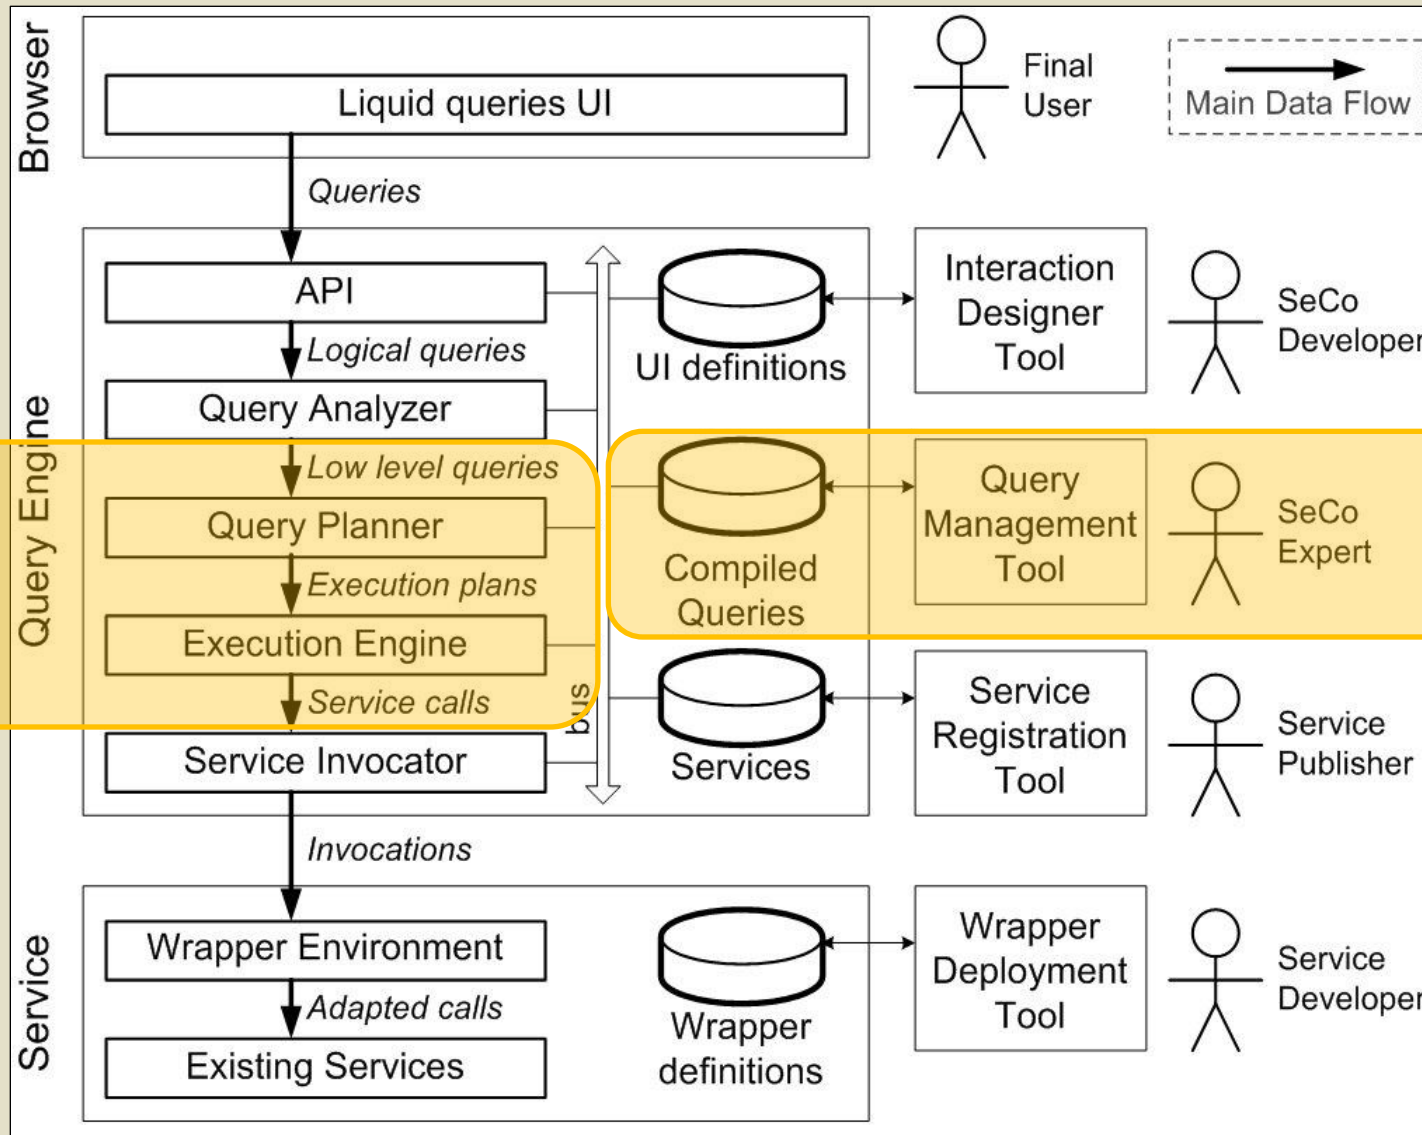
Browser

Liquid queries UI

Final User

Main Data Flow

Queries

Query Engine

API

Logical queries

Query Analyzer

Low level queries

Query Planner

Execution plans

Execution Engine

Service calls

Service Invocator

bus

UI definitions

Compiled Queries

Services

Interaction Designer Tool

SeCo Developer

Query Management Tool

SeCo Expert

Service Registration Tool

Service Publisher

Invocations

Service

Wrapper Environment

Adapted calls

Existing Services

Wrapper definitions

Wrapper Deployment Tool

Service Developer